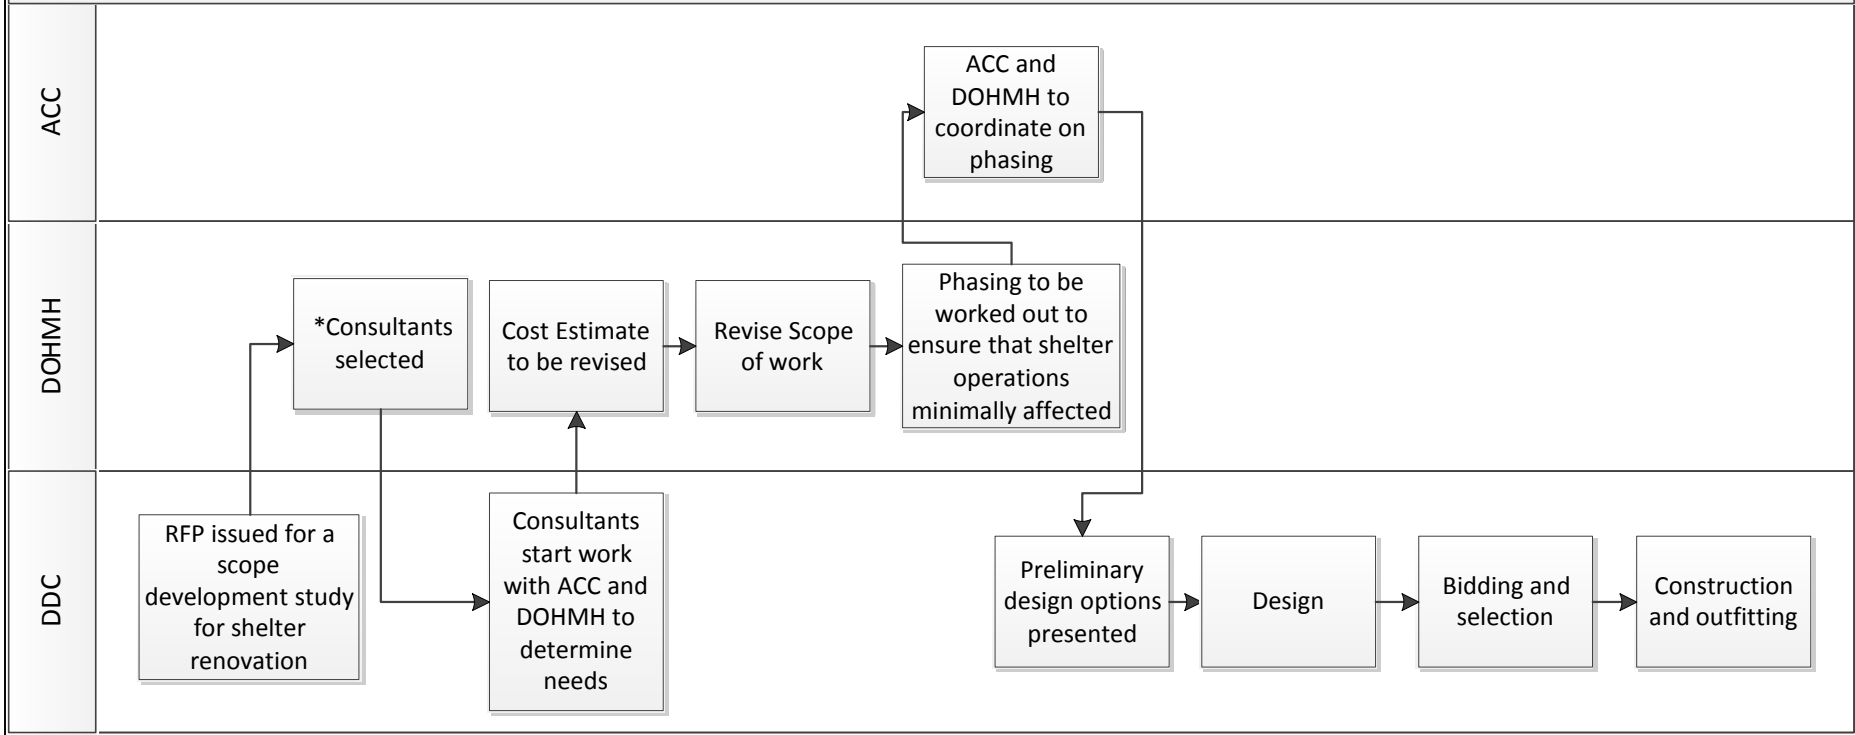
ACC

ACC and DOHMH to coordinate on phasing

DOHMH

*Consultants selected

Cost Estimate to be revised

Revise Scope of work

Phasing to be worked out to ensure that shelter operations minimally affected

DDC

RFP issued for a scope development study for shelter renovation

Consultants start work with ACC and DOHMH to determine needs

Preliminary design options presented

Design

Bidding and selection

Construction and outfitting